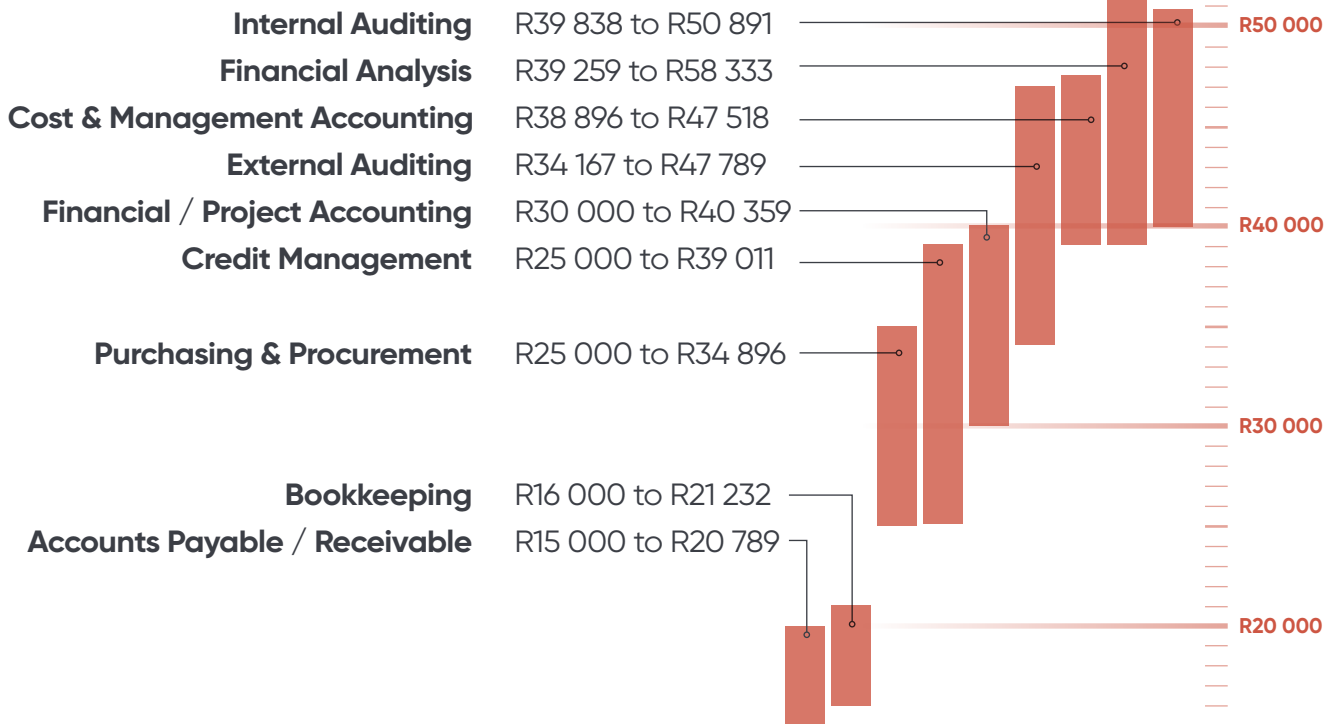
Internal Auditing R39 838 to R50 891
Financial Analysis R39 259 to R58 333
Cost & Management Accounting R38 896 to R47 518
External Auditing R34 167 to R47 789
Financial / Project Accounting R30 000 to R40 359
Credit Management R25 000 to R39 011

Purchasing & Procurement R25 000 to R34 896

Bookkeeping R16 000 to R21 232
Accounts Payable / Receivable R15 000 to R20 789

R50 000
R40 000
R30 000
R20 000